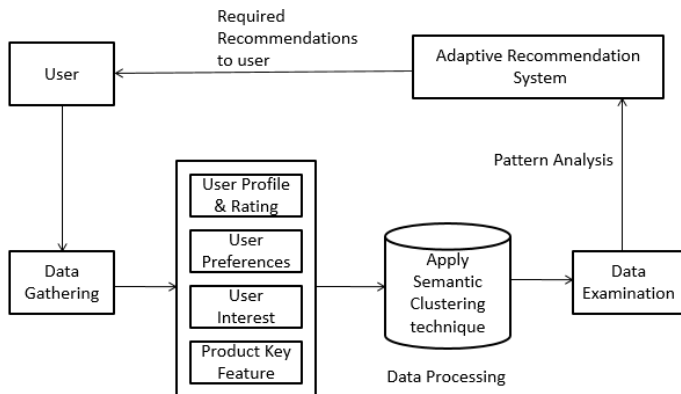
Required Recommendations to user

Adaptive Recommendation System

User

Pattern Analysis

User Profile & Rating

User Preferences

User Interest

Product Key Feature

Data Gathering

Apply Semantic Clustering technique

Data Examination

Data Processing